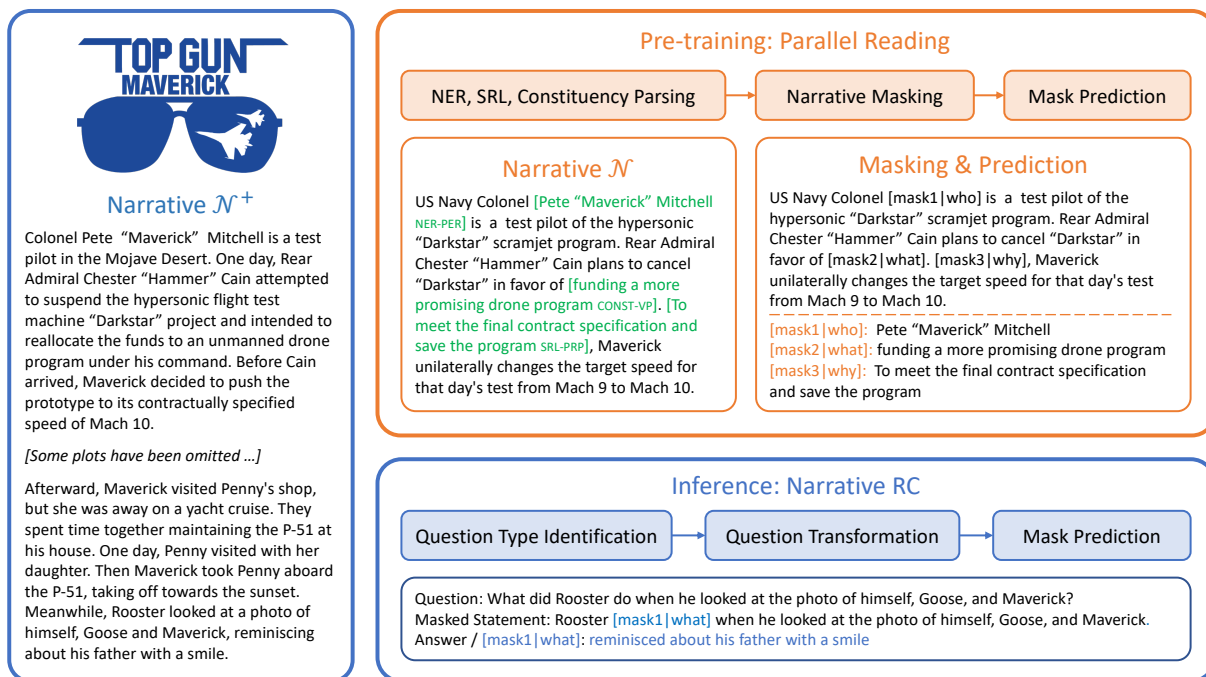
TOP GUN
MAVERICK

Narrative $\mathcal{N}^+$

Colonel Pete "Maverick" Mitchell is a test pilot in the Mojave Desert. One day, Rear Admiral Chester "Hammer" Cain attempted to suspend the hypersonic flight test machine "Darkstar" project and intended to reallocate the funds to an unmanned drone program under his command. Before Cain arrived, Maverick decided to push the prototype to its contractually specified speed of Mach 10.

[Some plots have been omitted ...]

Afterward, Maverick visited Penny's shop, but she was away on a yacht cruise. They spent time together maintaining the P-51 at his house. One day, Penny visited with her daughter. Then Maverick took Penny aboard the P-51, taking off towards the sunset. Meanwhile, Rooster looked at a photo of himself, Goose and Maverick, reminiscing about his father with a smile.

Pre-training: Parallel Reading

NER, SRL, Constituency Parsing

Narrative Masking

Mask Prediction

Narrative $\mathcal{N}$

US Navy Colonel [Pete "Maverick" Mitchell NER-PER] is a test pilot of the hypersonic "Darkstar" scramjet program. Rear Admiral Chester "Hammer" Cain plans to cancel "Darkstar" in favor of [funding a more promising drone program CONST-VP]. [To meet the final contract specification and save the program SRL-PRP], Maverick unilaterally changes the target speed for that day's test from Mach 9 to Mach 10.

Masking & Prediction

US Navy Colonel [mask1|who] is a test pilot of the hypersonic "Darkstar" scramjet program. Rear Admiral Chester "Hammer" Cain plans to cancel "Darkstar" in favor of [mask2|what]. [mask3|why], Maverick unilaterally changes the target speed for that day's test from Mach 9 to Mach 10.

[mask1|who]: Pete "Maverick" Mitchell
[mask2|what]: funding a more promising drone program
[mask3|why]: To meet the final contract specification and save the program

Inference: Narrative RC

Question Type Identification

Question Transformation

Mask Prediction

Question: What did Rooster do when he looked at the photo of himself, Goose, and Maverick?
Masked Statement: Rooster [mask1|what] when he looked at the photo of himself, Goose, and Maverick.
Answer / [mask1|what]: reminisced about his father with a smile